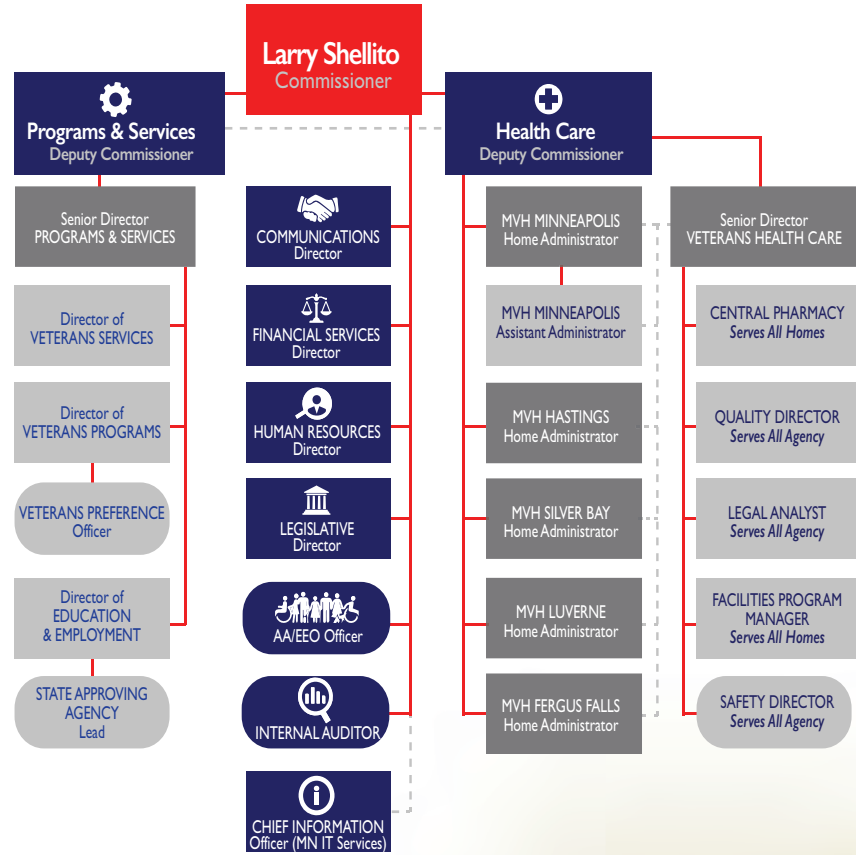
Larry Shellito
Commissioner

Programs & Services
Deputy Commissioner

Senior Director
PROGRAMS & SERVICES

Director of
VETERANS SERVICES

Director of
VETERANS PROGRAMS

VETERANS PREFERENCE
Officer

Director of
EDUCATION
& EMPLOYMENT

STATE APPROVING
AGENCY
Lead

COMMUNICATIONS
Director

FINANCIAL SERVICES
Director

HUMAN RESOURCES
Director

LEGISLATIVE
Director

AA/EEO Officer

INTERNAL AUDITOR

CHIEF INFORMATION
Officer (MN IT Services)

Health Care
Deputy Commissioner

MVH MINNEAPOLIS
Home Administrator

MVH MINNEAPOLIS
Assistant Administrator

MVH HASTINGS
Home Administrator

MVH SILVER BAY
Home Administrator

MVH LUVERNE
Home Administrator

MVH FERGUS FALLS
Home Administrator

Senior Director
VETERANS HEALTH CARE

CENTRAL PHARMACY
Serves All Homes

QUALITY DIRECTOR
Serves All Agency

LEGAL ANALYST
Serves All Agency

FACILITIES PROGRAM
MANAGER
Serves All Homes

SAFETY DIRECTOR
Serves All Agency